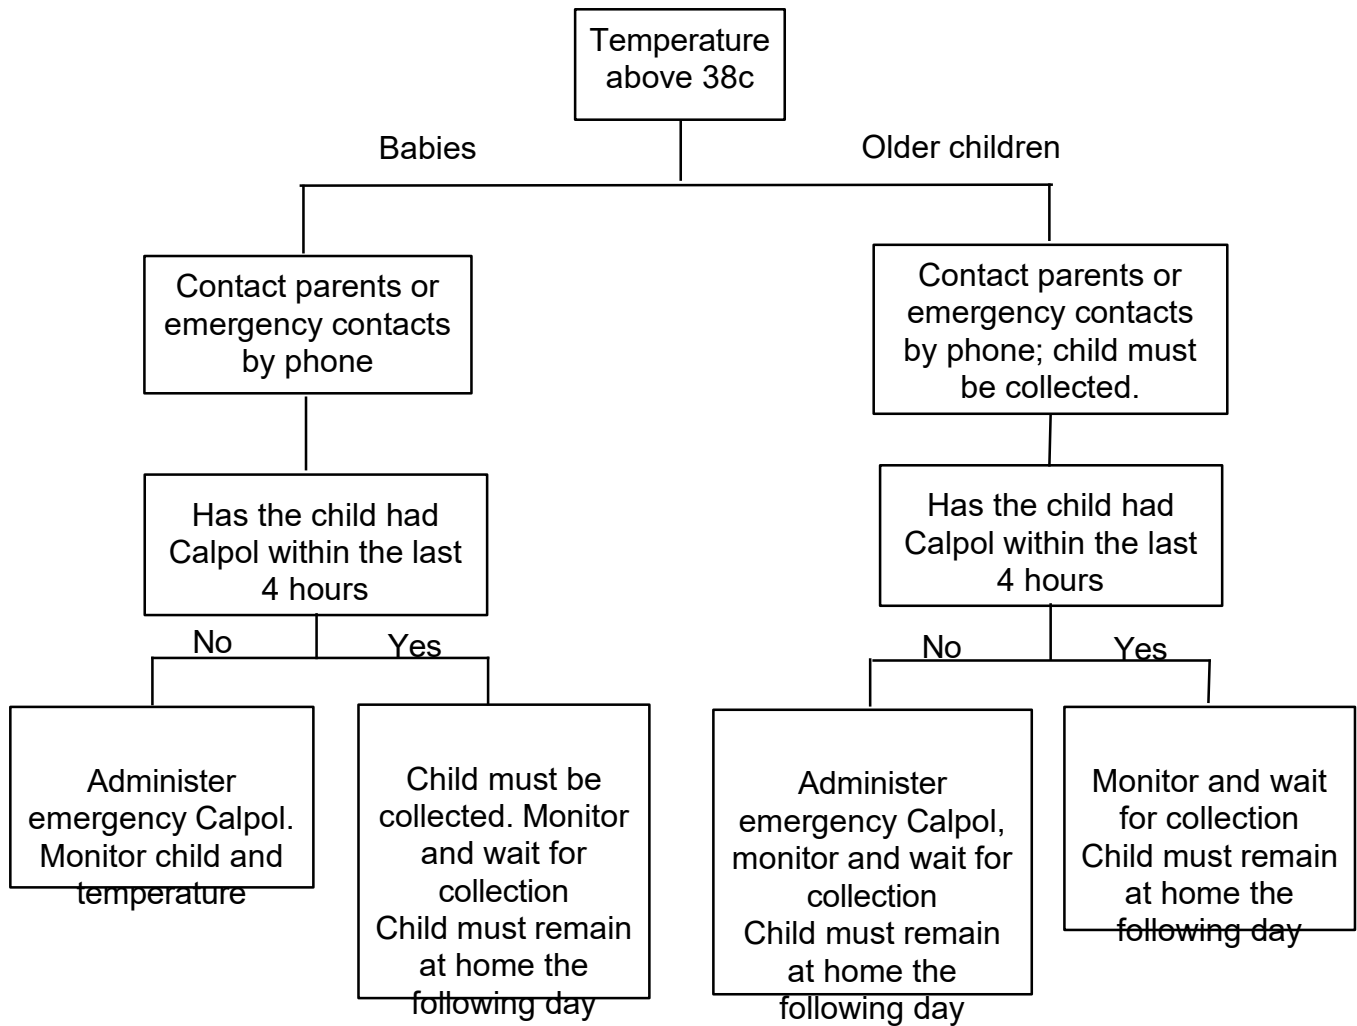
Temperature above 38c

Babies

Older children

Contact parents or emergency contacts by phone

Has the child had Calpol within the last 4 hours

No

Yes

Administer emergency Calpol. Monitor child and temperature

Child must be collected. Monitor and wait for collection
Child must remain at home the following day

Contact parents or emergency contacts by phone; child must be collected.

Has the child had Calpol within the last 4 hours

No

Yes

Administer emergency Calpol, monitor and wait for collection
Child must remain at home the following day

Monitor and wait for collection
Child must remain at home the following day